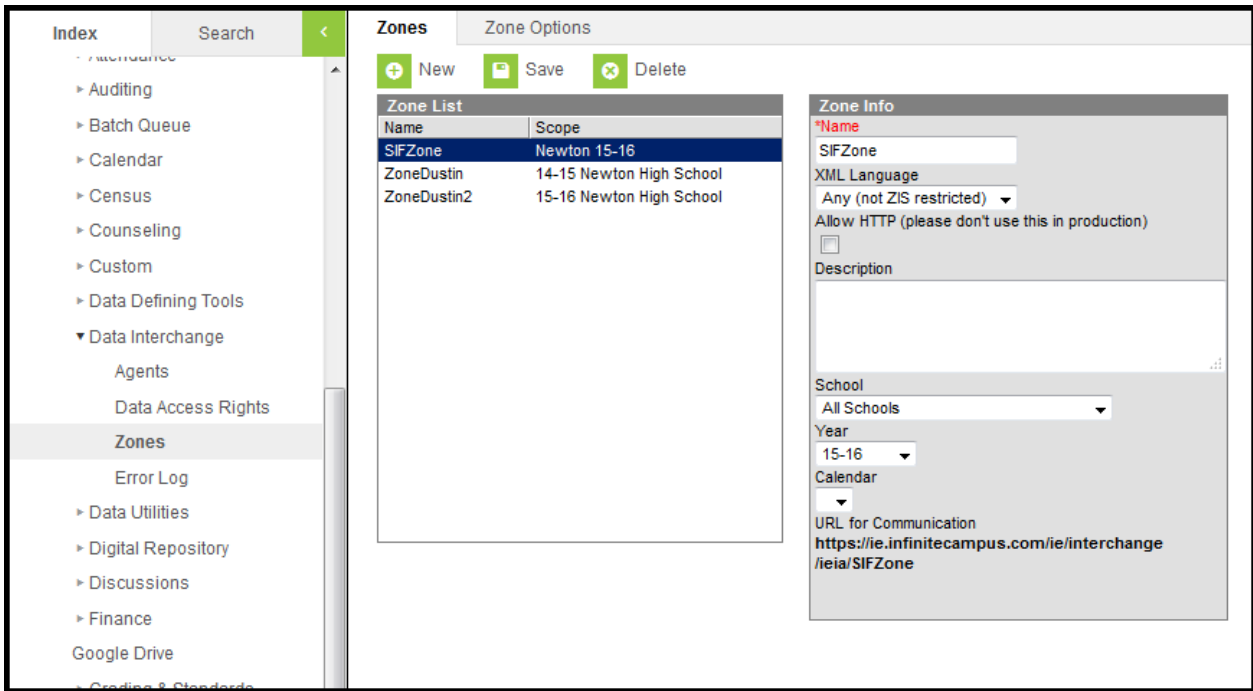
Index Search <

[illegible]
▸ Auditing
▸ Batch Queue
▸ Calendar
▸ Census
▸ Counseling
▸ Custom
▸ Data Defining Tools
▾ Data Interchange
Agents
Data Access Rights
Zones
Error Log
▸ Data Utilities
▸ Digital Repository
▸ Discussions
▸ Finance
Google Drive
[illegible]

Zones Zone Options

New Save Delete

Zone List

| Name | Scope |
|---|---|
| SIFZone | Newton 15-16 |
| ZoneDustin | 14-15 Newton High School |
| ZoneDustin2 | 15-16 Newton High School |

Zone Info
*Name
SIFZone
XML Language
Any (not ZIS restricted)
Allow HTTP (please don't use this in production)
Description
School
All Schools
Year
15-16
Calendar
URL for Communication
https://ie.infinitecampus.com/ie/interchange/ieia/SIFZone